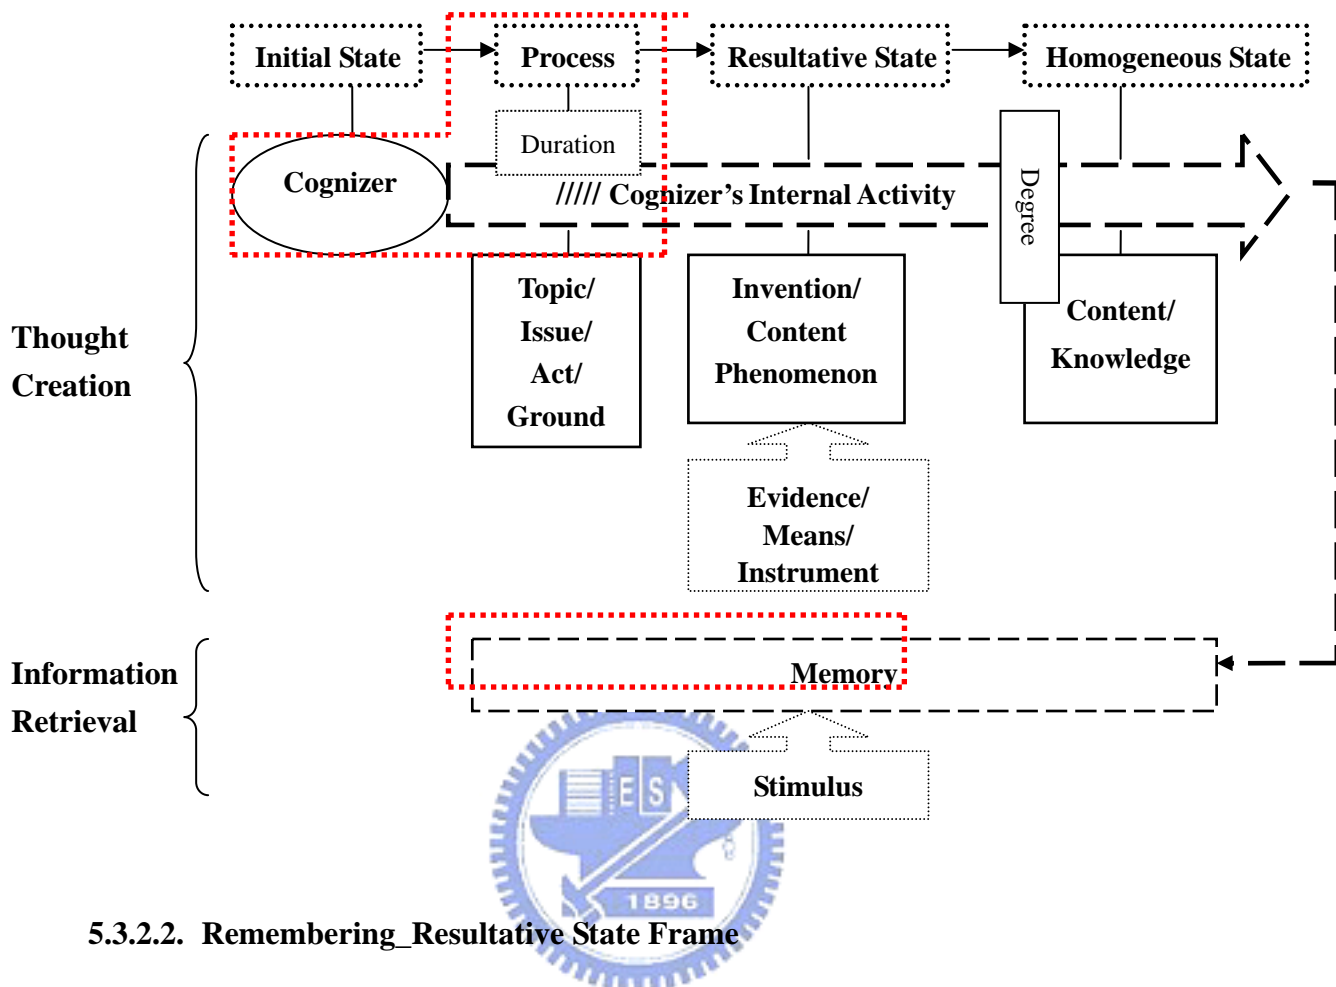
Initial State

Process

Resultative State

Homogeneous State

Duration

Cognizer

///// Cognizer's Internal Activity

Degree

Topic/ Issue/ Act/ Ground

Invention/ Content Phenomenon

Content/ Knowledge

Thought Creation

Evidence/ Means/ Instrument

Information Retrieval

Memory

Stimulus

ES

1896

5.3.2.2. Remembering_Resultative State Frame